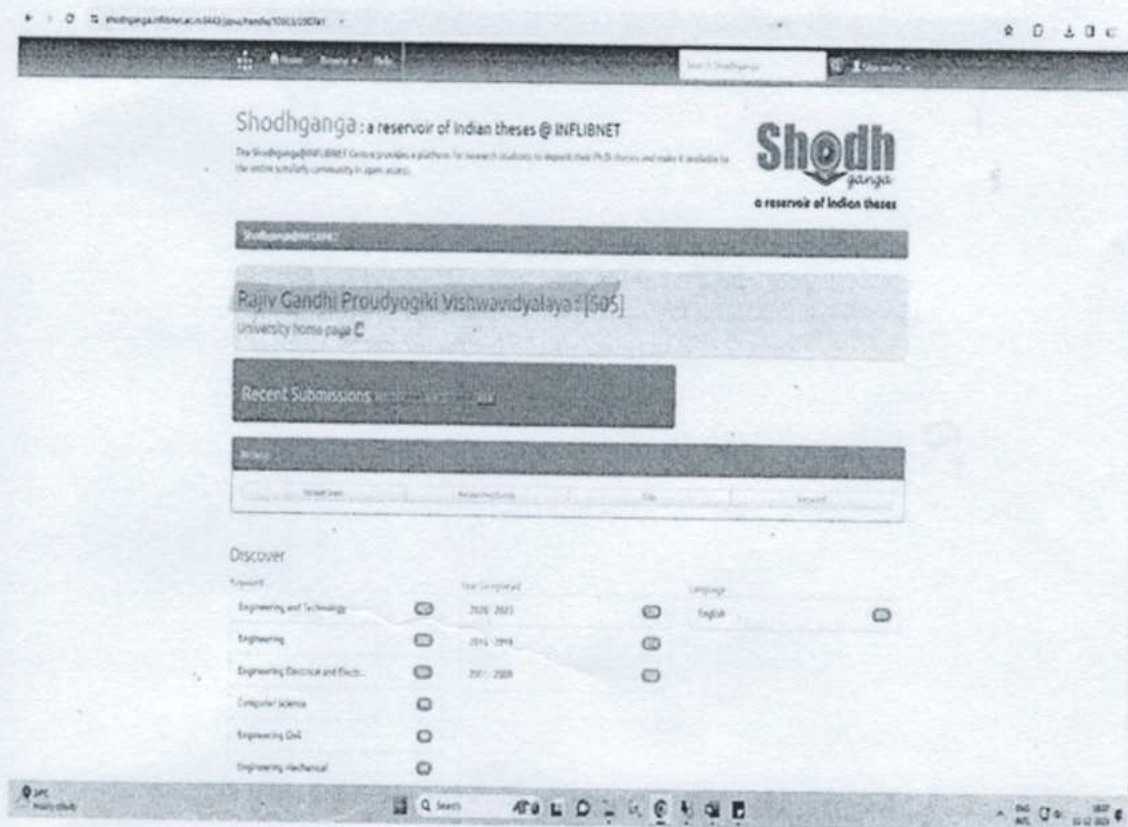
shodhganga.inflibnet.ac.in:8443/jspui/handle/10603/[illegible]

Home Browse Help

Search Shodhganga

Shodhganga : a reservoir of Indian theses @ INFLIBNET

The Shodhganga@INFLIBNET Centre provides a platform for research students to deposit their Ph.D. theses and make it available to the entire scholarly community in open access.

Shodh ganga
a reservoir of indian theses

Shodhganga@INFLIBNET

Rajiv Gandhi Proudyogiki Vishwavidyalaya : [505]

University home page

Recent Submissions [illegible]

Browse

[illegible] | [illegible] | Title | Keyword

Discover

Keyword

Engineering and Technology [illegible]

Engineering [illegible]

Engineering Electrical and Electr... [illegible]

Computer Science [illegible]

Engineering Civil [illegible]

Engineering Mechanical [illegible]

Year Completed

2020 - 2023 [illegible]

2014 - 2019 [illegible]

2011 - 2009 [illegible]

Language

English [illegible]

Q Search